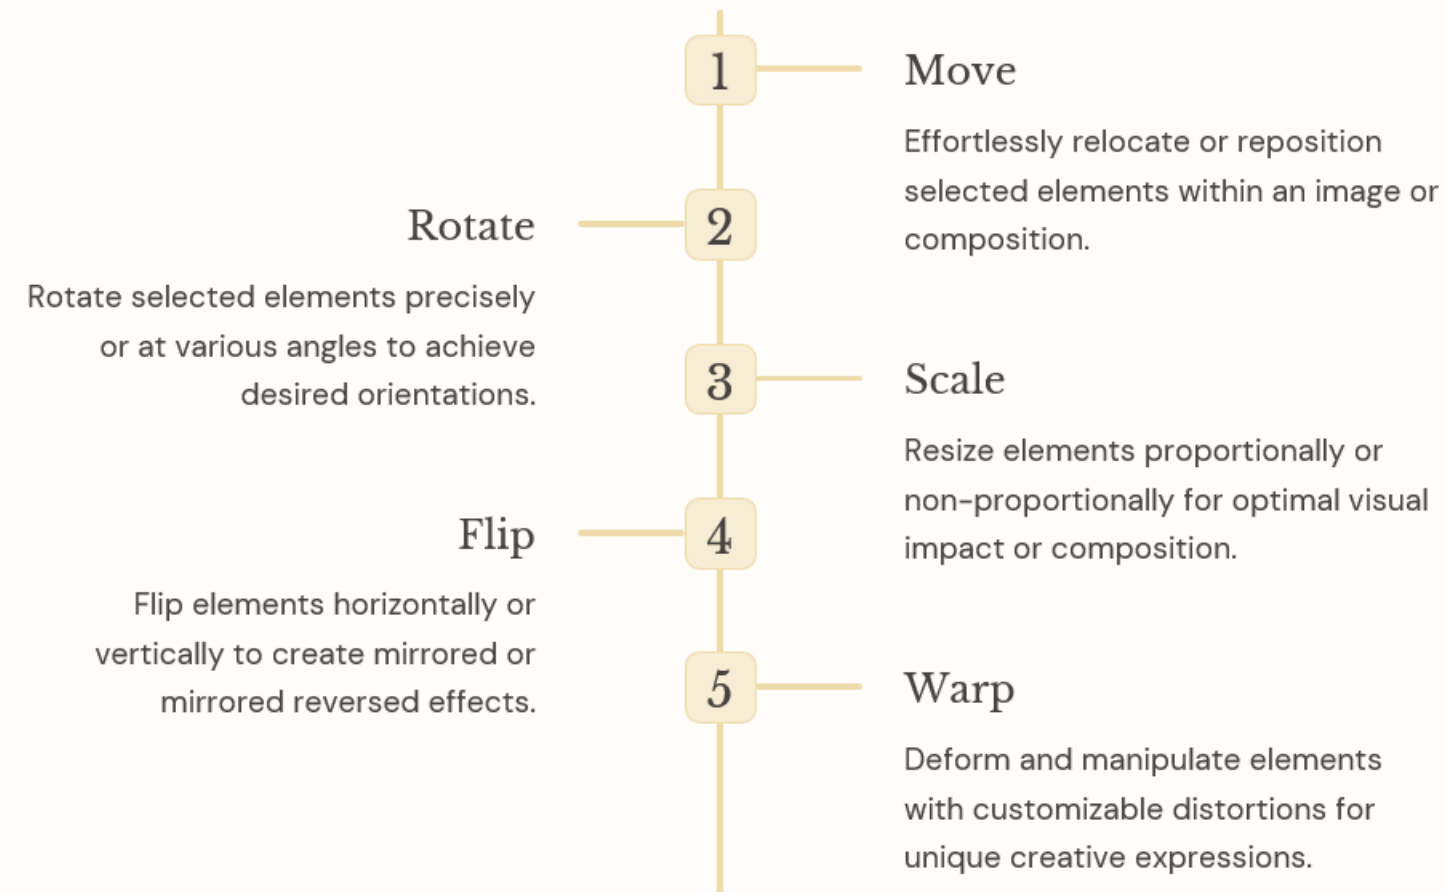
1

Move

Effortlessly relocate or reposition selected elements within an image or composition.

2

Rotate

Rotate selected elements precisely or at various angles to achieve desired orientations.

3

Scale

Resize elements proportionally or non-proportionally for optimal visual impact or composition.

4

Flip

Flip elements horizontally or vertically to create mirrored or mirrored reversed effects.

5

Warp

Deform and manipulate elements with customizable distortions for unique creative expressions.